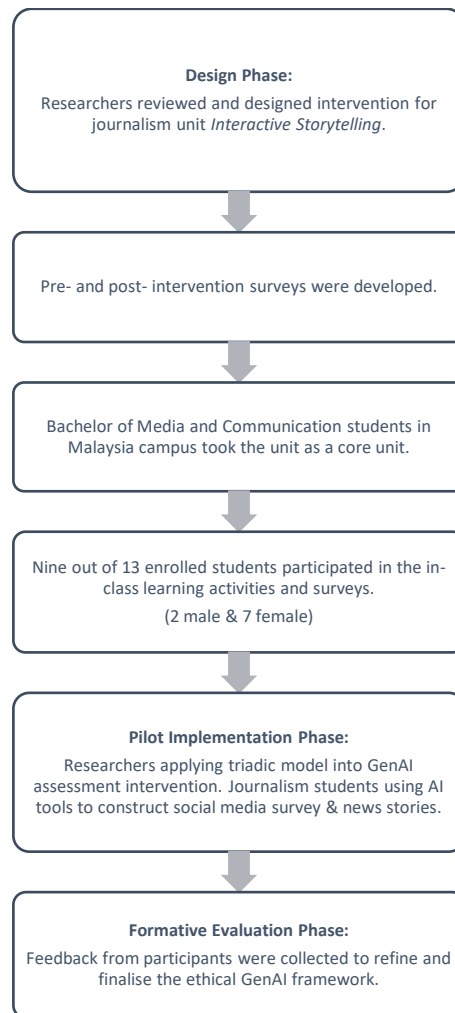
**Design Phase:**

Researchers reviewed and designed intervention for journalism unit *Interactive Storytelling*.

Pre- and post- intervention surveys were developed.

Bachelor of Media and Communication students in Malaysia campus took the unit as a core unit.

Nine out of 13 enrolled students participated in the in-class learning activities and surveys.

(2 male & 7 female)

**Pilot Implementation Phase:**

Researchers applying triadic model into GenAI assessment intervention. Journalism students using AI tools to construct social media survey & news stories.

**Formative Evaluation Phase:**

Feedback from participants were collected to refine and finalise the ethical GenAI framework.